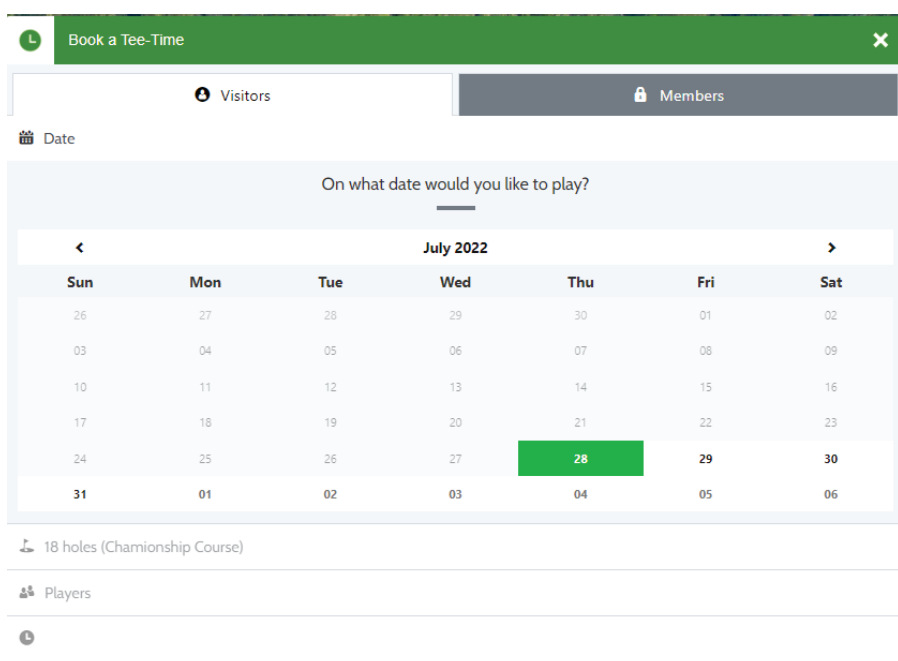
Book a Tee-Time

Visitors

Members

Date

On what date would you like to play?

July 2022

| Sun | Mon | Tue | Wed | Thu | Fri | Sat |
|---|---|---|---|---|---|---|
| 26 | 27 | 28 | 29 | 30 | 01 | 02 |
| 03 | 04 | 05 | 06 | 07 | 08 | 09 |
| 10 | 11 | 12 | 13 | 14 | 15 | 16 |
| 17 | 18 | 19 | 20 | 21 | 22 | 23 |
| 24 | 25 | 26 | 27 | 28 | 29 | 30 |
| 31 | 01 | 02 | 03 | 04 | 05 | 06 |

18 holes (Chamionship Course)

Players